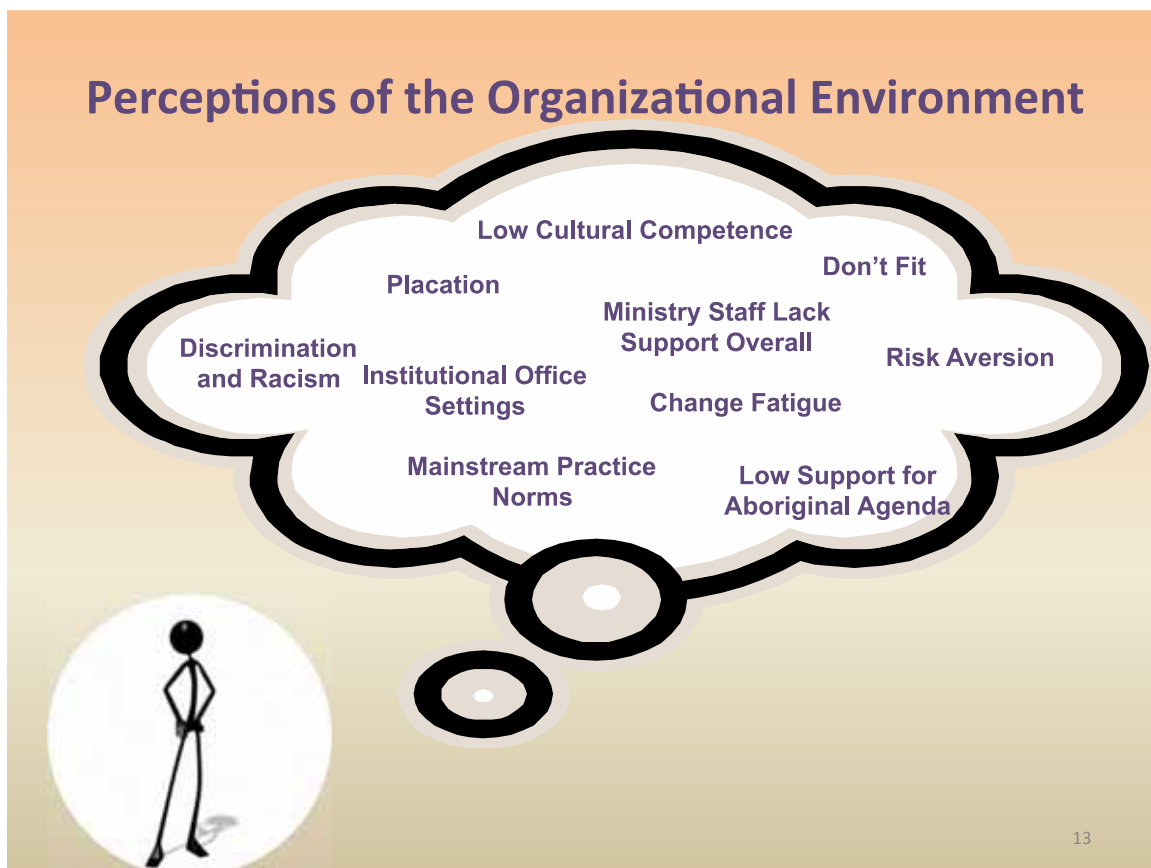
Perceptions of the Organizational Environment

Low Cultural Competence

Don’t Fit

Placation

Ministry Staff Lack Support Overall

Discrimination and Racism

Institutional Office Settings

Risk Aversion

Change Fatigue

Mainstream Practice Norms

Low Support for Aboriginal Agenda

13